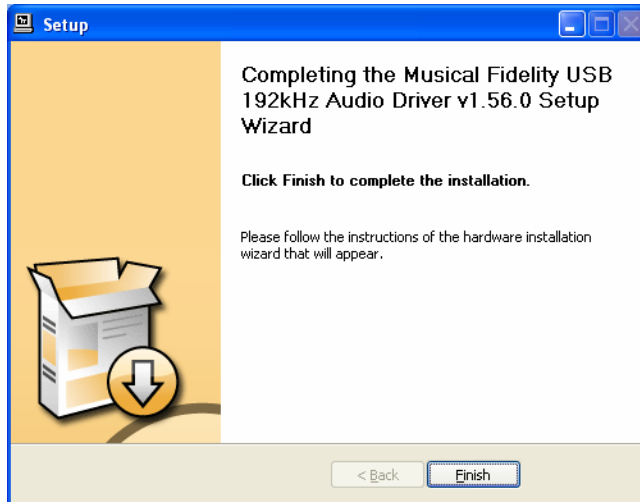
Setup

Completing the Musical Fidelity USB 192kHz Audio Driver v1.56.0 Setup Wizard

Click Finish to complete the installation.

Please follow the instructions of the hardware installation wizard that will appear.

< Back

Finish